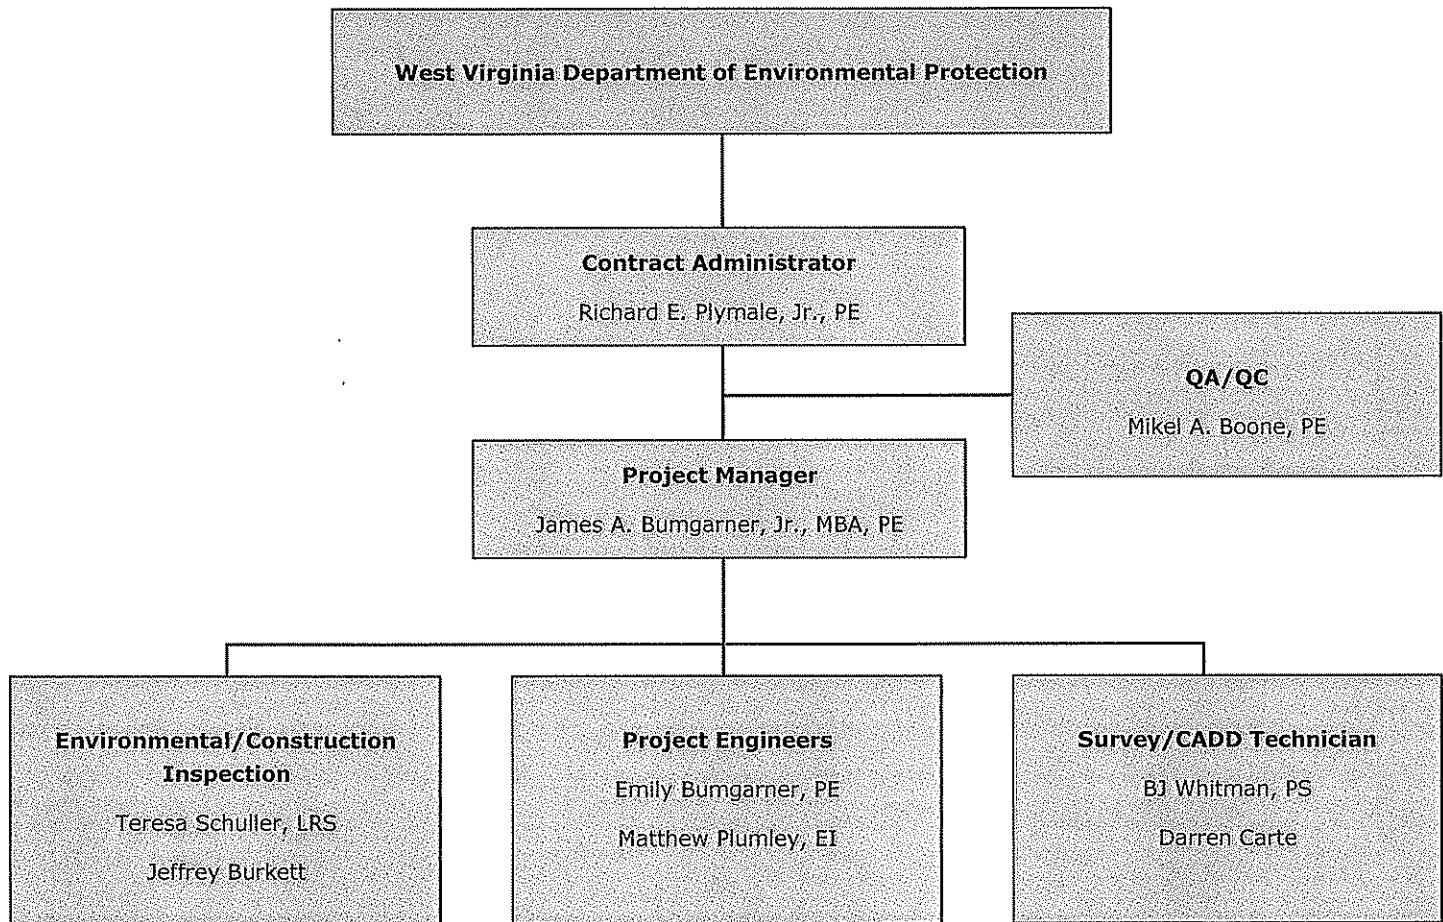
West Virginia Department of Environmental Protection

Contract Administrator

Richard E. Plymale, Jr., PE

QA/QC

Mikel A. Boone, PE

Project Manager

James A. Bumgarner, Jr., MBA, PE

Environmental/Construction Inspection

Teresa Schuller, LRS

Jeffrey Burkett

Project Engineers

Emily Bumgarner, PE

Matthew Plumley, EI

Survey/CADD Technician

BJ Whitman, PS

Darren Carte